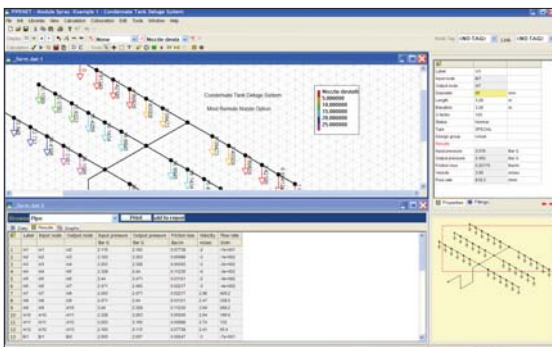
PIPENET - Module Spray: Example 1 - Condensate Tank Deluge System

Condensate Tank Deluge System

Most Remote Nozzle Option

Nozzle deviati

5.000000
10.000000
15.000000
20.000000
25.000000

Print

Add to report

Pipe

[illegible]